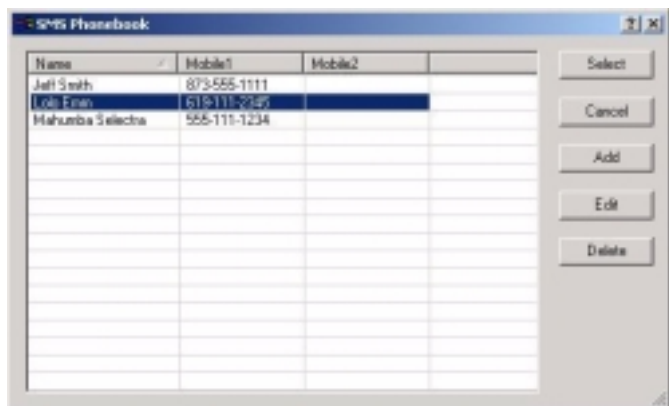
SMS Phonebook

?
X

| Name | Mobile1 | Mobile2 | |
|---|---|---|---|
| Jeff Smith | 873-555-1111 | | |
| Lois Emm | 619-111-2345 | | |
| Mahumba Selectra | 555-111-1234 | | |

Select

Cancel

Add

Edit

Delete